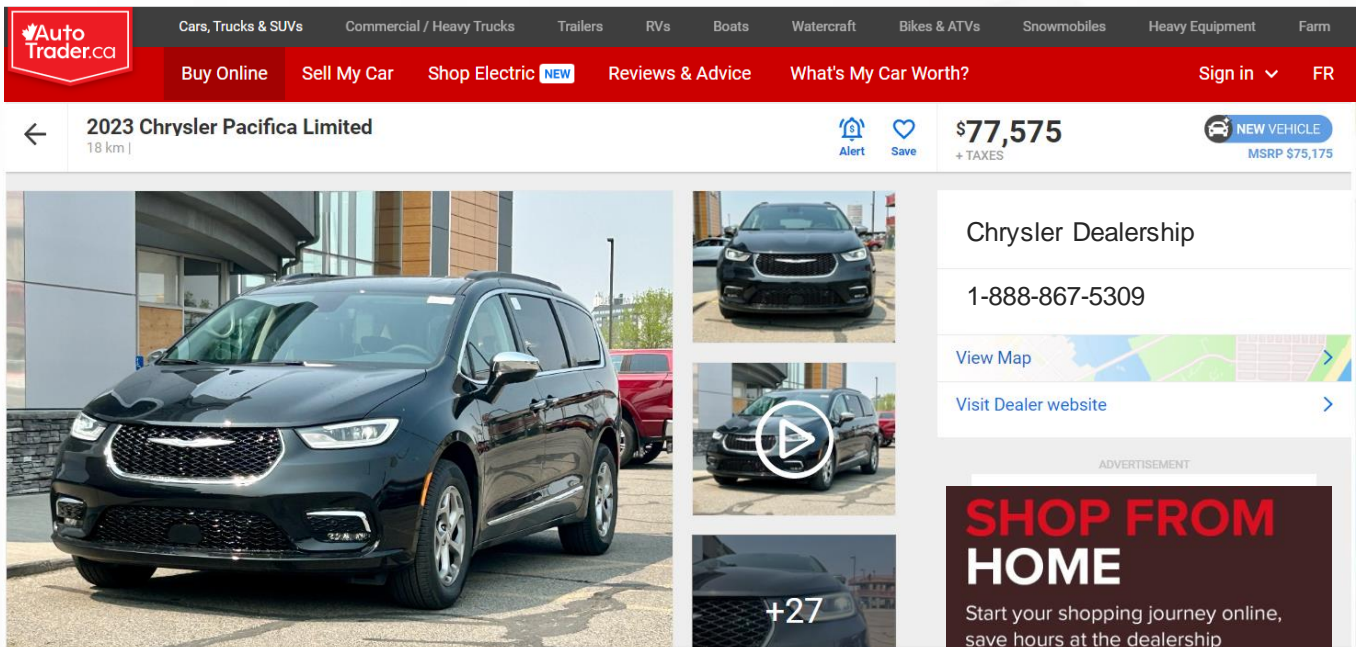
AutoTrader.ca

Cars, Trucks & SUVs Commercial / Heavy Trucks Trailers RVs Boats Watercraft Bikes & ATVs Snowmobiles Heavy Equipment Farm

Buy Online Sell My Car Shop Electric NEW Reviews & Advice What's My Car Worth? Sign in FR

2023 Chrysler Pacifica Limited
18 km |

Alert Save

$77,575
+ TAXES

NEW VEHICLE
MSRP $75,175

Chrysler Dealership

1-888-867-5309

View Map

Visit Dealer website

ADVERTISEMENT

+27

SHOP FROM HOME

Start your shopping journey online, save hours at the dealership